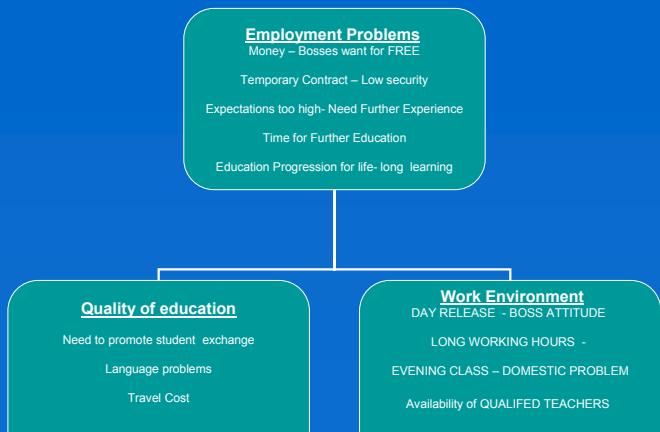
Employment Problems
Money – Bosses want for FREE

Temporary Contract – Low security

Expectations too high- Need Further Experience

Time for Further Education

Education Progression for life- long learning

Quality of education

Need to promote student exchange

Language problems

Travel Cost

Work Environment
DAY RELEASE - BOSS ATTITUDE

LONG WORKING HOURS -

EVENING CLASS – DOMESTIC PROBLEM

Availability of QUALIFED TEACHERS